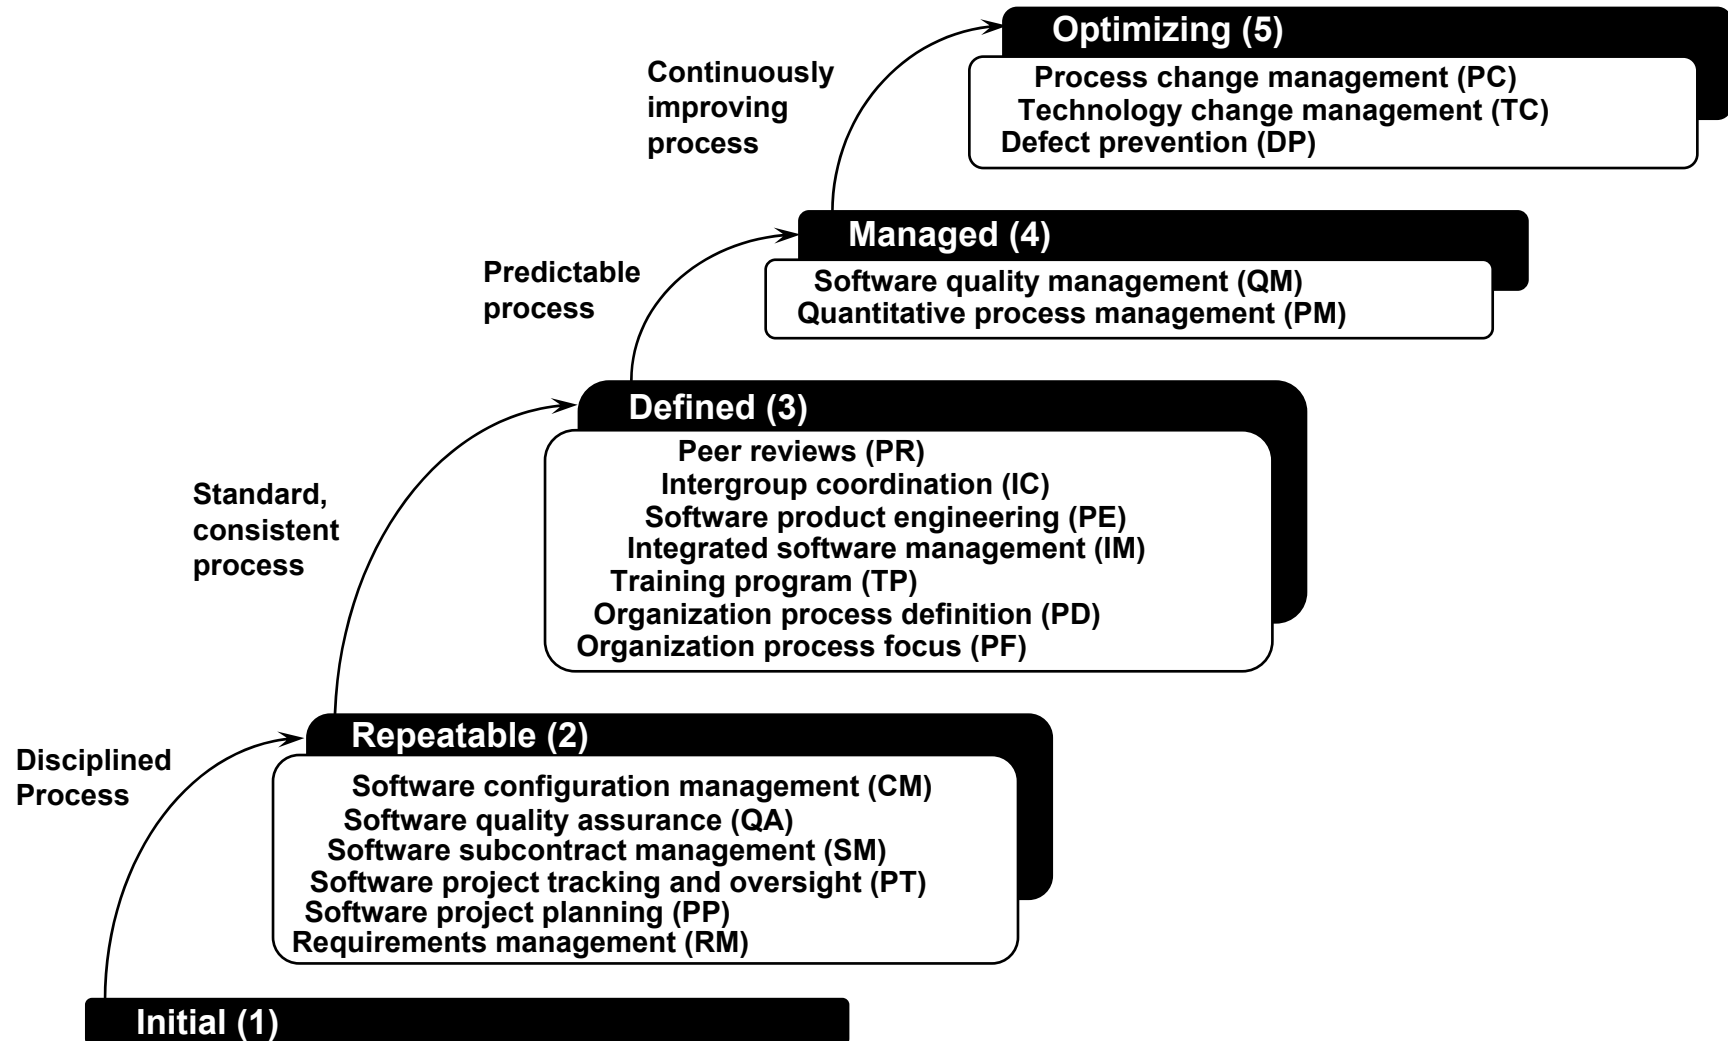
Optimizing (5)

Process change management (PC)
Technology change management (TC)
Defect prevention (DP)

Continuously improving process

Managed (4)

Software quality management (QM)
Quantitative process management (PM)

Predictable process

Defined (3)

Peer reviews (PR)
Intergroup coordination (IC)
Software product engineering (PE)
Integrated software management (IM)
Training program (TP)
Organization process definition (PD)
Organization process focus (PF)

Standard, consistent process

Repeatable (2)

Software configuration management (CM)
Software quality assurance (QA)
Software subcontract management (SM)
Software project tracking and oversight (PT)
Software project planning (PP)
Requirements management (RM)

Disciplined Process

Initial (1)